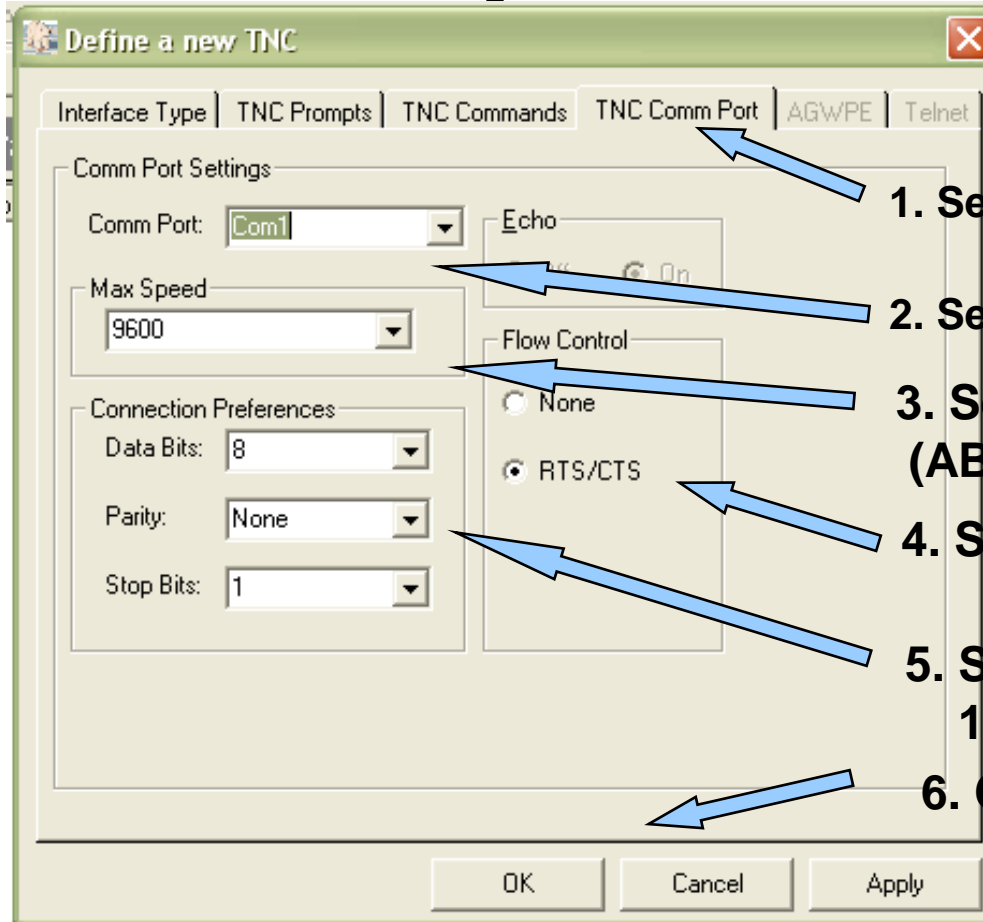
Define a new TNC

Interface Type | TNC Prompts | TNC Commands | TNC Comm Port | AGWPE | Telnet

Comm Port Settings

Comm Port: Com1

Echo

Off  On

Max Speed

9600

Flow Control

None

RTS/CTS

Connection Preferences

Data Bits: 8

Parity: None

Stop Bits: 1

1. Se

2. Se

3. S
(AB

4. S

5. S
1

6. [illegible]

OK  Cancel  Apply